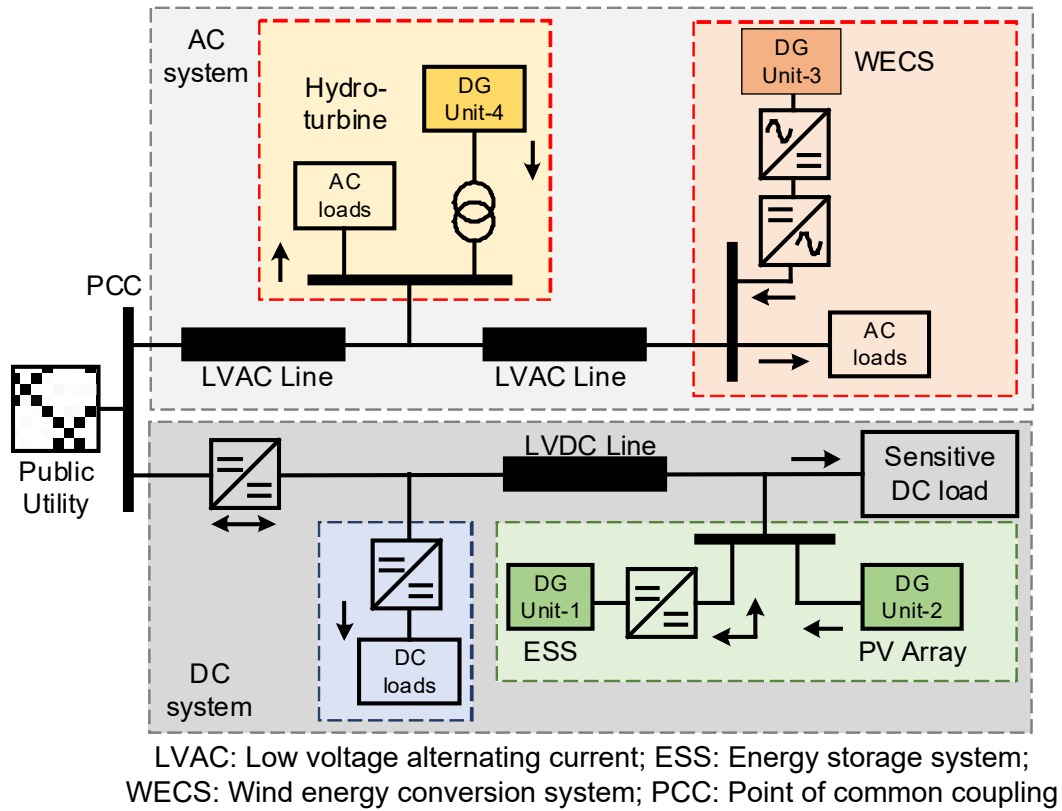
AC system

Hydro-turbine

DG Unit-4

AC loads

DG Unit-3

WECS

PCC

LVAC Line

LVAC Line

AC loads

Public Utility

LVDC Line

Sensitive DC load

DG Unit-1

DG Unit-2

ESS

PV Array

DC loads

DC system

LVAC: Low voltage alternating current; ESS: Energy storage system;
WECS: Wind energy conversion system; PCC: Point of common coupling